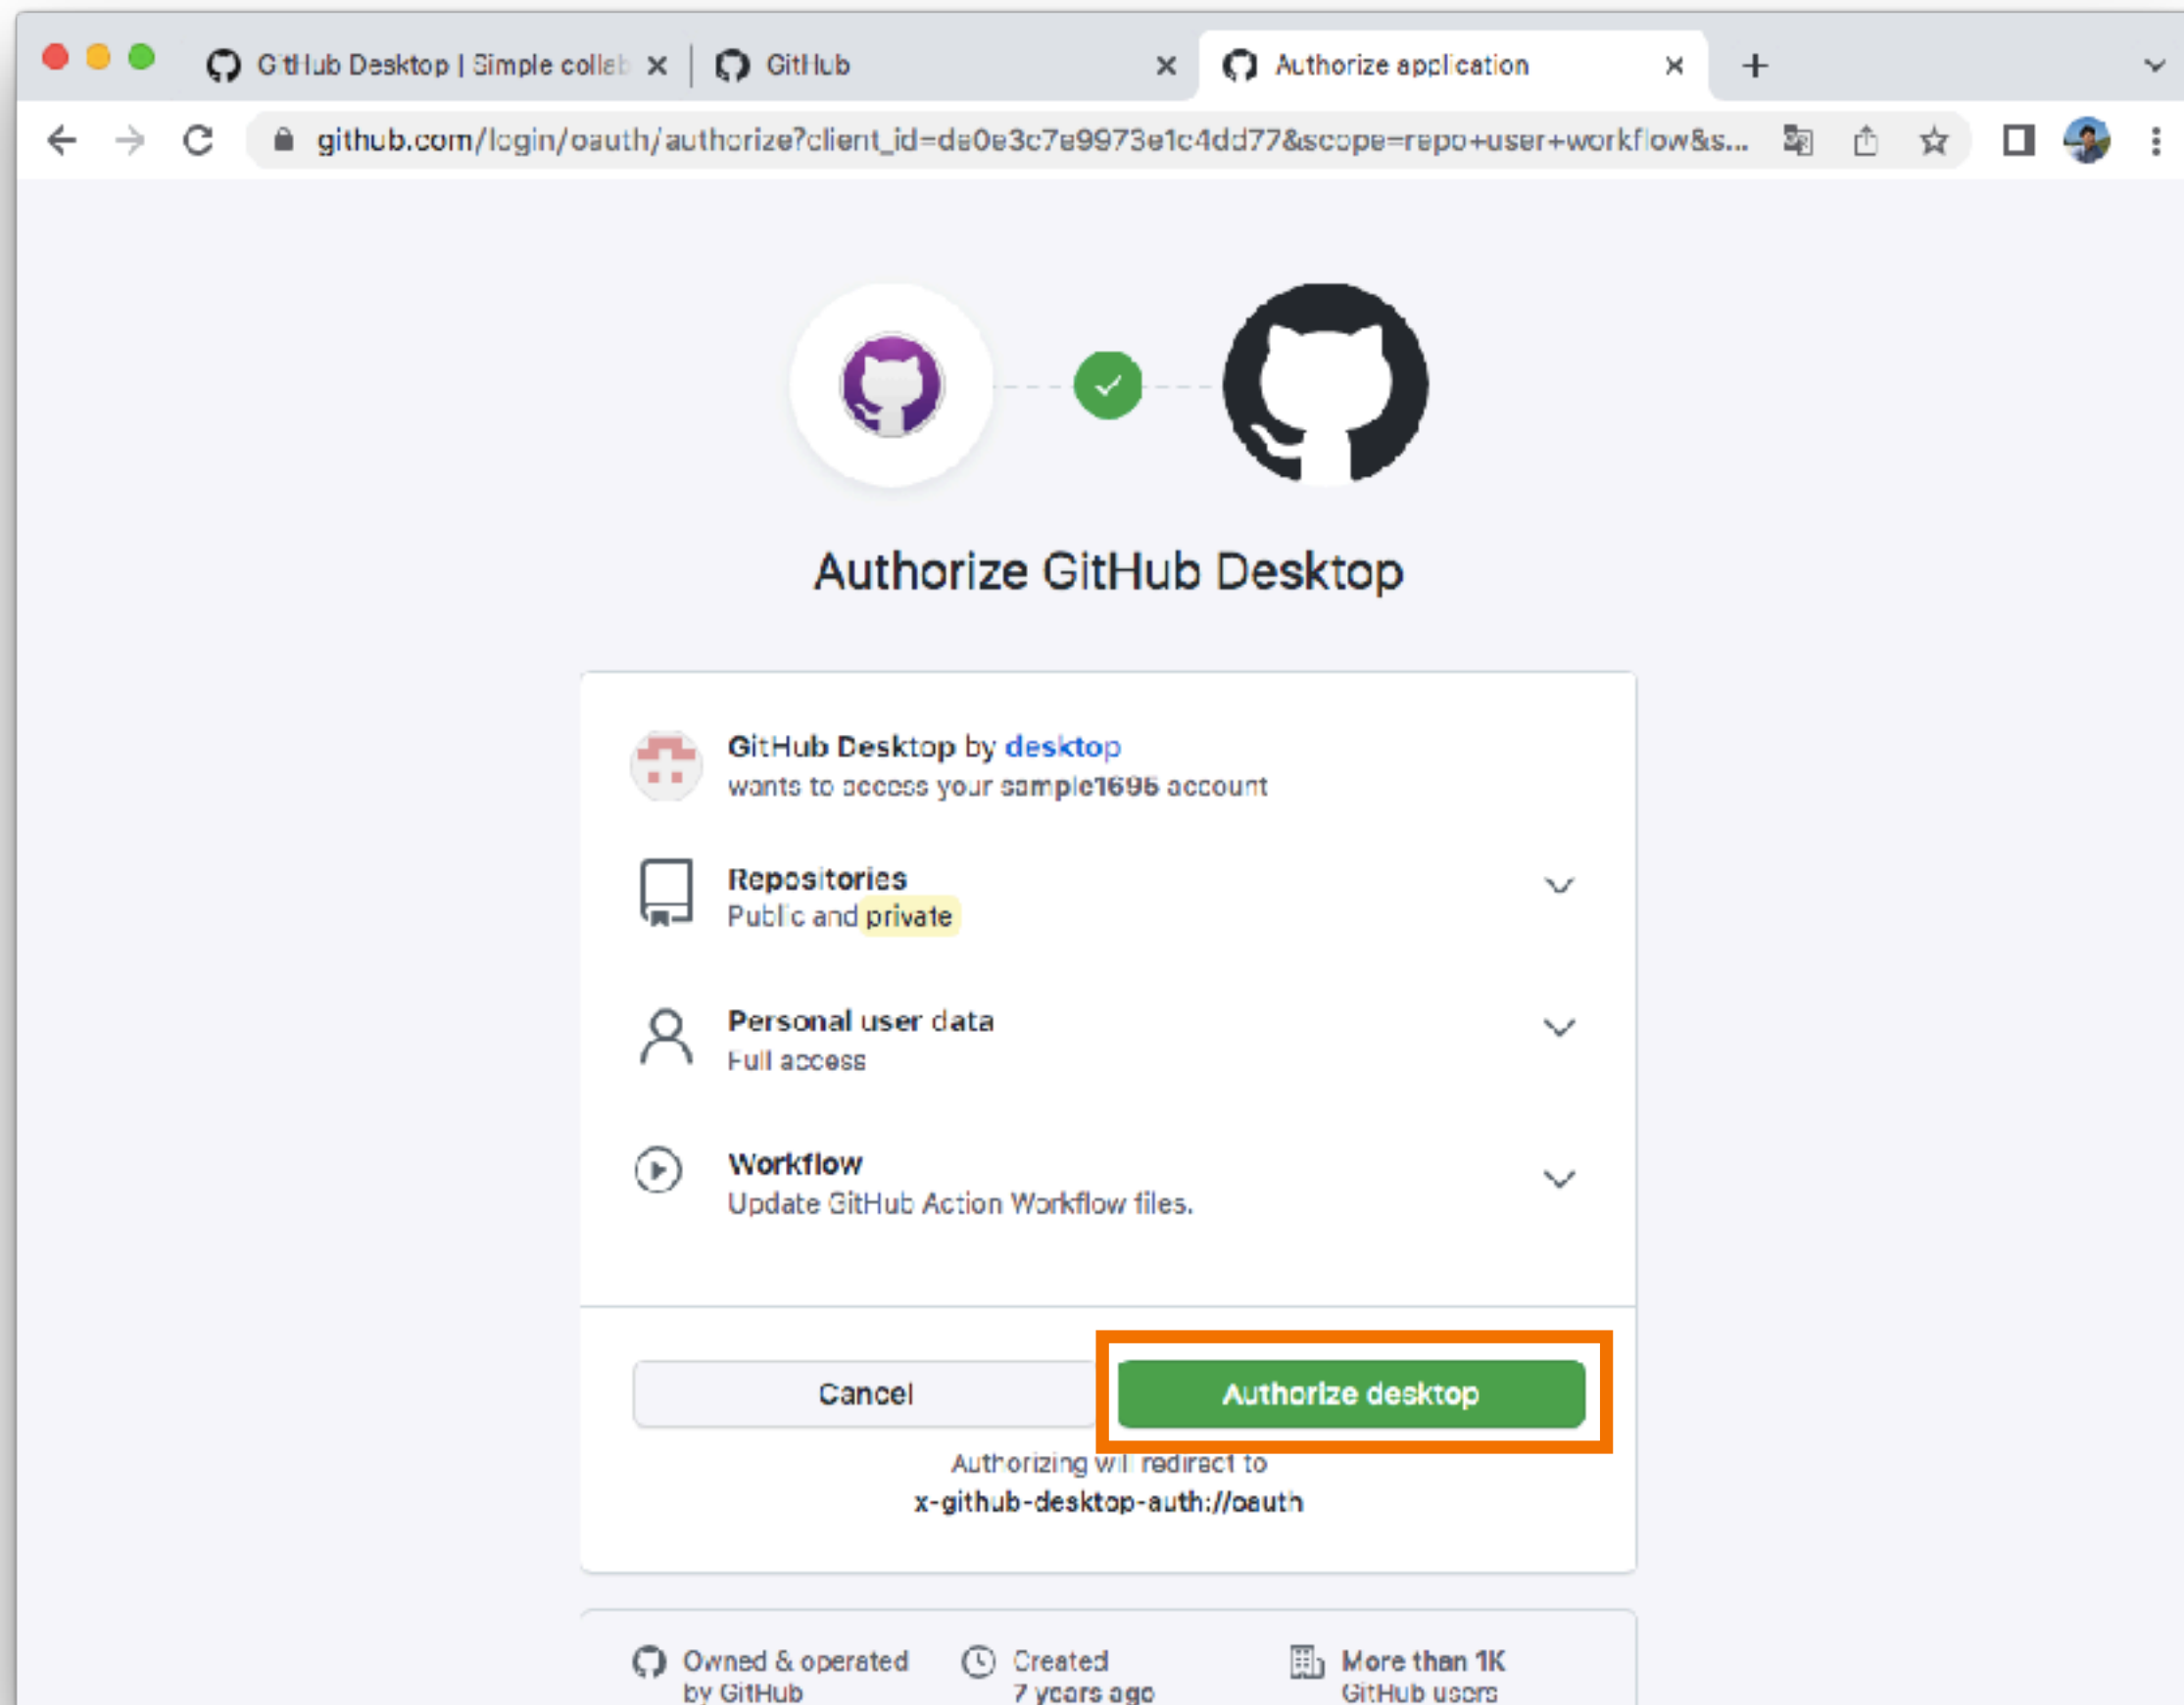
GitHub Desktop | Simple collab
GitHub
Authorize application
+

github.com/login/oauth/authorize?client_id=de0e3c7e9973e1c4dd77&scope=repo+user+workflow&s...

Authorize GitHub Desktop

GitHub Desktop by desktop
wants to access your sample1696 account

Repositories
Public and private

Personal user data
Full access

Workflow
Update GitHub Action Workflow files.

Cancel
Authorize desktop

Authorizing will redirect to
x-github-desktop-auth://oauth

Owned & operated by GitHub
Created 7 years ago
More than 1K GitHub users